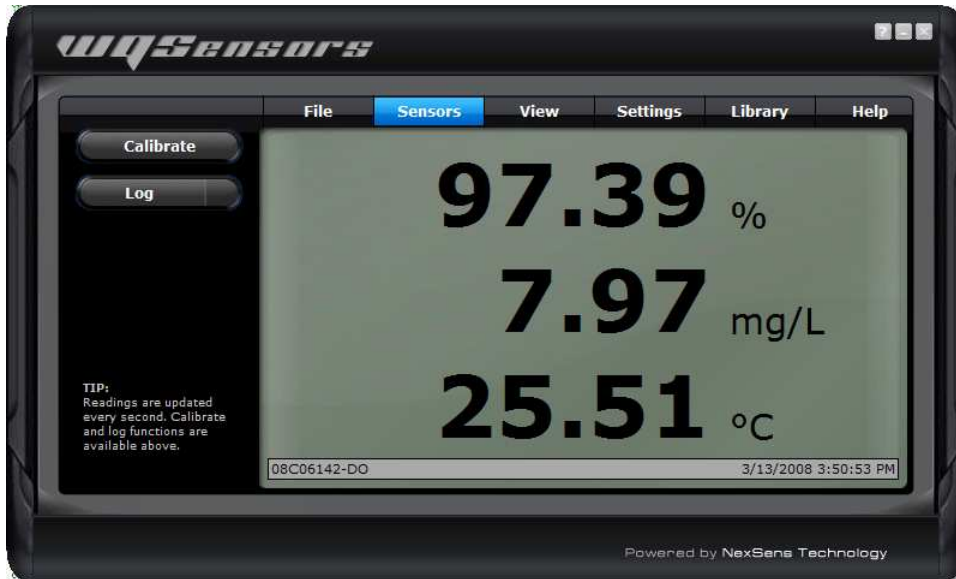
WQSensors

?

File Sensors View Settings Library Help

Calibrate

Log

TIP:
Readings are updated every second. Calibrate and log functions are available above.

97.39 %

7.97 mg/L

25.51 °C

08C06142-DO

3/13/2008 3:50:53 PM

Powered by NexSens Technology